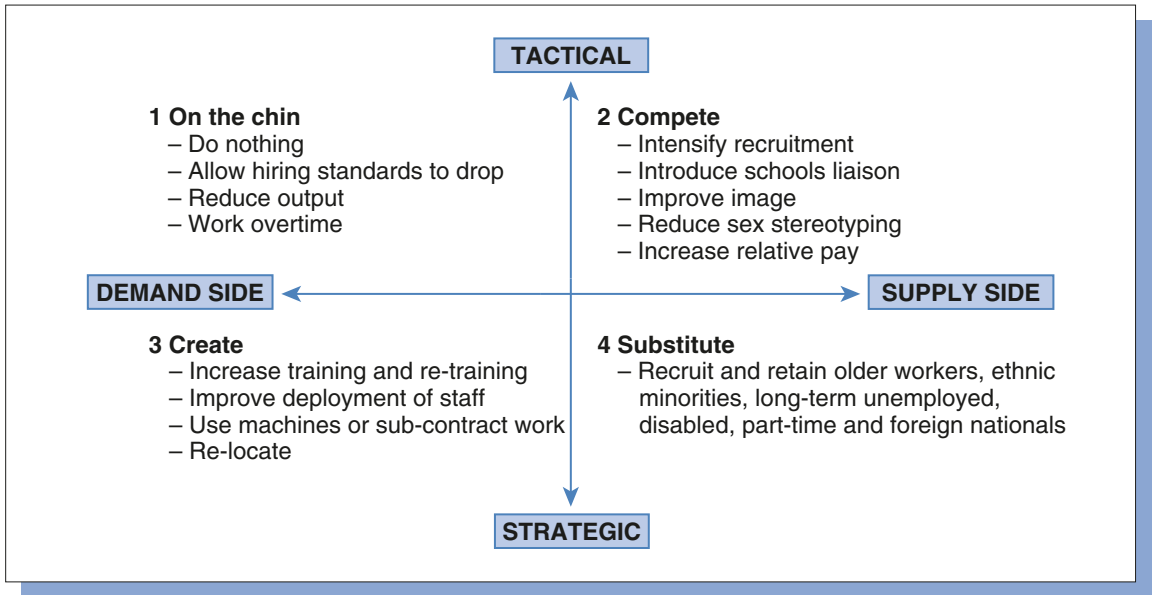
TACTICAL

1 On the chin
– Do nothing
– Allow hiring standards to drop
– Reduce output
– Work overtime

2 Compete
– Intensify recruitment
– Introduce schools liaison
– Improve image
– Reduce sex stereotyping
– Increase relative pay

DEMAND SIDE

SUPPLY SIDE

3 Create
– Increase training and re-training
– Improve deployment of staff
– Use machines or sub-contract work
– Re-locate

4 Substitute
– Recruit and retain older workers, ethnic minorities, long-term unemployed, disabled, part-time and foreign nationals

STRATEGIC